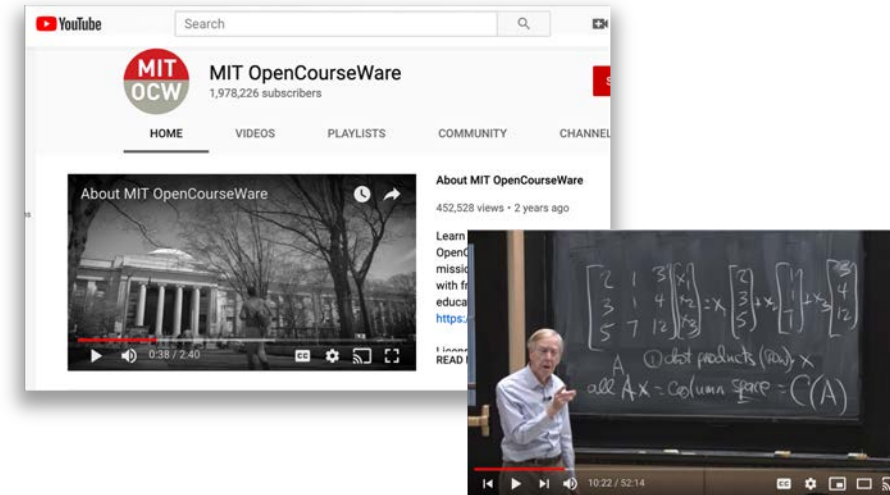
YouTube

Search

MIT OCW

MIT OpenCourseWare
1,978,226 subscribers

HOME VIDEOS PLAYLISTS COMMUNITY CHANNEL

About MIT OpenCourseWare

0:38 / 2:40

About MIT OpenCourseWare
452,528 views • 2 years ago

Learn
OpenC
missio
with fr
educa
https:/

Licens
READ

$\begin{bmatrix} 2 & 1 & 3 \\ 3 & 1 & 4 \\ 5 & 7 & 12 \end{bmatrix} \begin{bmatrix} x_1 \\ x_2 \\ x_3 \end{bmatrix} = x_1 \begin{bmatrix} 2 \\ 3 \\ 5 \end{bmatrix} + x_2 \begin{bmatrix} 1 \\ 1 \\ 7 \end{bmatrix} + x_3 \begin{bmatrix} 3 \\ 4 \\ 12 \end{bmatrix}$

① dot products (Row) x
A
all Ax = Column space = C(A)

10:22 / 52:14